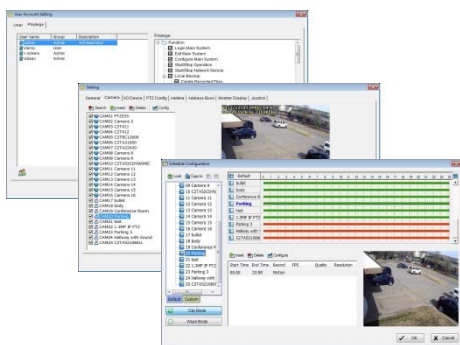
User Account Setting

User Privilege

User name | Group | Description

Privilege

Function
Login Main System
Exit Main System
Configure Main System
Start/Stop Operation
Start/Stop Network Service
Local Remote

Setting

General Camera I/O Device PTZ Config Hotline Address Book Monitor Display Joystick

Search Insert Delete Config

CAM01 PT2015
CAM02 Camera 2
CAM03 C2T12
CAM04 C2T11
CAM05 C2T8C1080
CAM06 C2T12400
CAM07 C2T12420
CAM08 Camera 8
CAM09 Camera 9
CAM10
CAM11 Camera 11
CAM12 Camera 12
CAM13 Camera 13
CAM14 Camera 14
CAM15 Camera 15
CAM16 Camera 16
CAM17 bullet
CAM18 body
CAM19 Conference Room
CAM20 Parking
CAM21 1.3MP IP PTZ
CAM22 Parking 3
CAM23 Hallway with Sound
CAM25 C2T4531080

Schedule Configuration

Load Save As Default

bullet
body
Conference R
Parking
Test
1.3MP IP PTZ
Parking 3
Hallway with
C2T4531080

Default Custom

Day Mode
Week Mode

Insert Delete Configure

Start Time End Time Record FPS Quality Resolution

OK Cancel